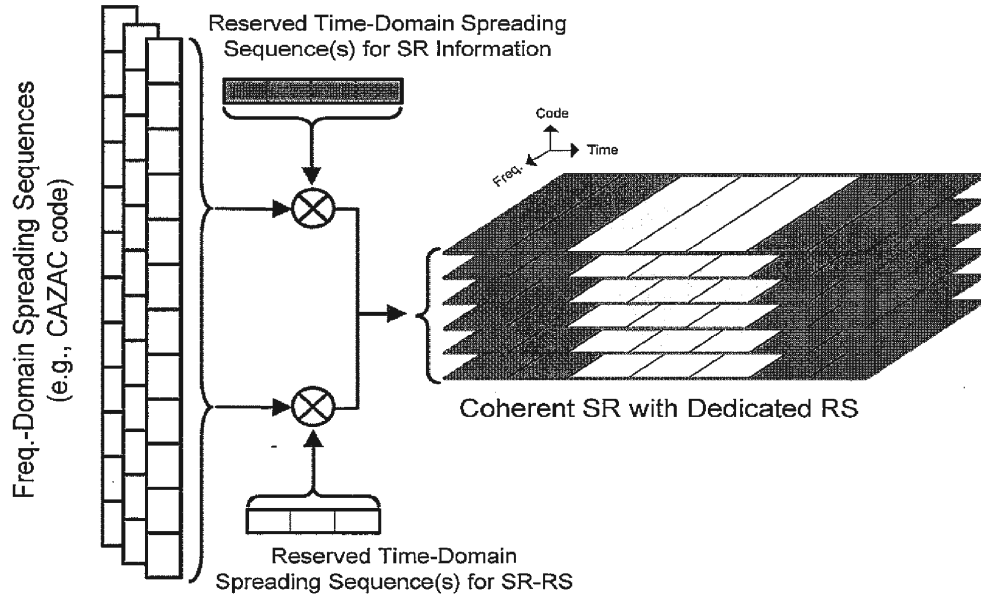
Freq.-Domain Spreading Sequences (e.g., CAZAC code)

Reserved Time-Domain Spreading Sequence(s) for SR Information

Code
Time
Freq.

Coherent SR with Dedicated RS

Reserved Time-Domain Spreading Sequence(s) for SR-RS